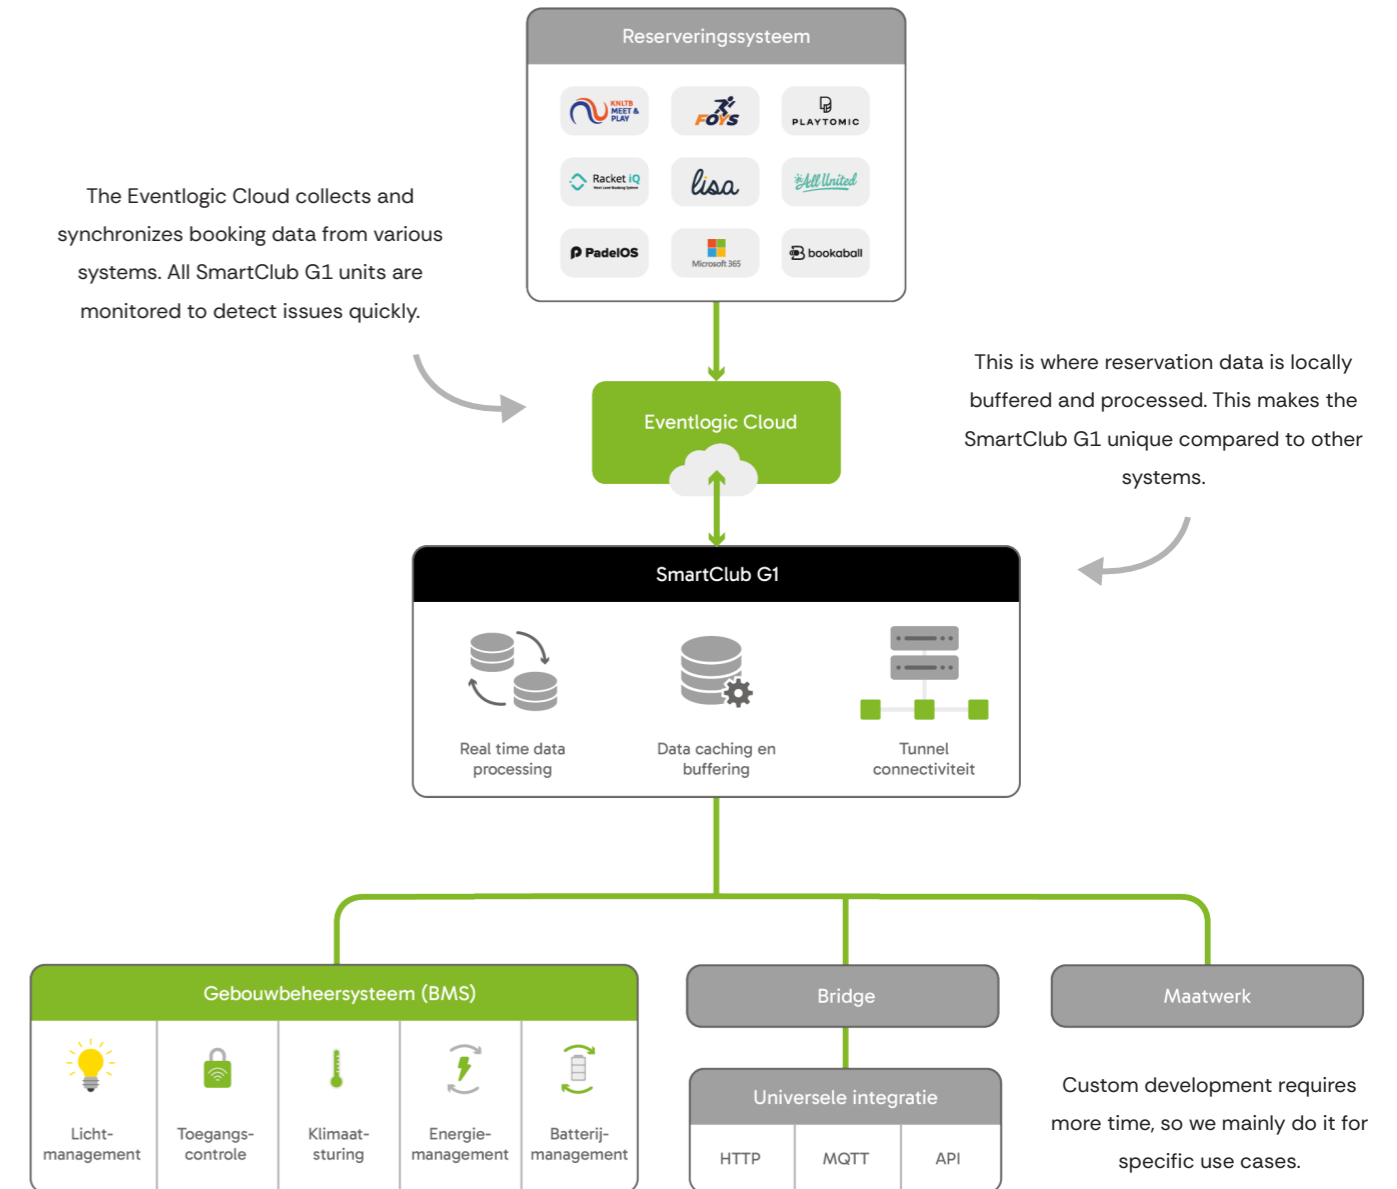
Reserveringssysteem

KNLTB MEET & PLAY

FOYS

PLAYTOMIC

Racket iQ

lisa

All United

PadelOS

Microsoft 365

bookaball

The Eventlogic Cloud collects and synchronizes booking data from various systems. All SmartClub G1 units are monitored to detect issues quickly.

Eventlogic Cloud

This is where reservation data is locally buffered and processed. This makes the SmartClub G1 unique compared to other systems.

SmartClub G1

Real time data processing

Data caching en buffering

Tunnel connectiviteit

Gebouwbeheersysteem (BMS)

Licht-management

Toegangs-controle

Klimaat-sturing

Energie-management

Batterij-management

Bridge

Universele integratie

| HTTP | MQTT | API |
|---|---|---|

Maatwerk

Custom development requires more time, so we mainly do it for specific use cases.